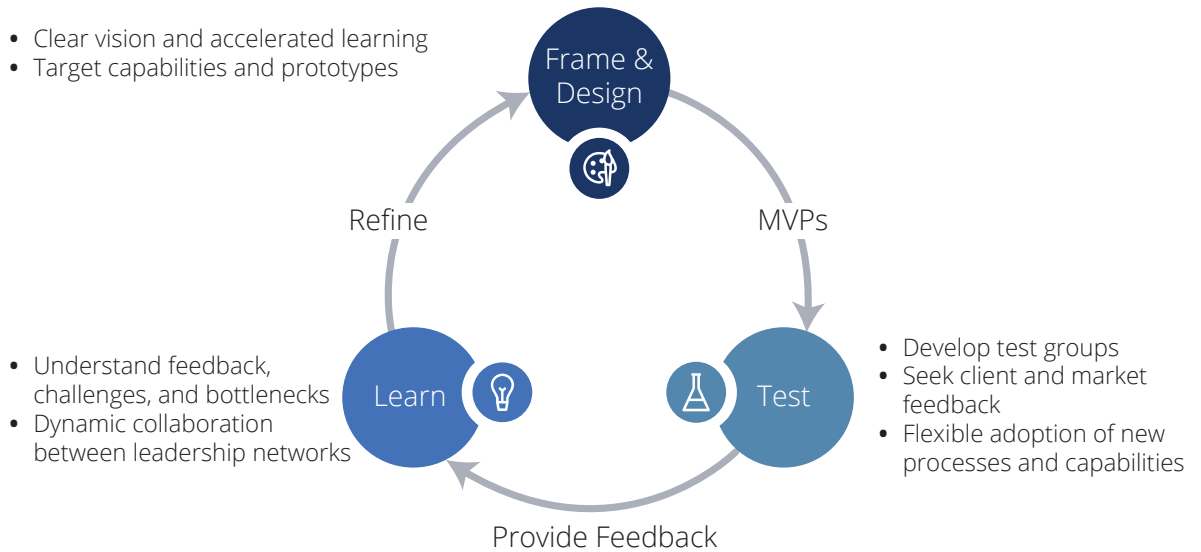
• Clear vision and accelerated learning
• Target capabilities and prototypes

Frame & Design

Refine

MVPs

• Understand feedback, challenges, and bottlenecks
• Dynamic collaboration between leadership networks

Learn

Test

• Develop test groups
• Seek client and market feedback
• Flexible adoption of new processes and capabilities

Provide Feedback